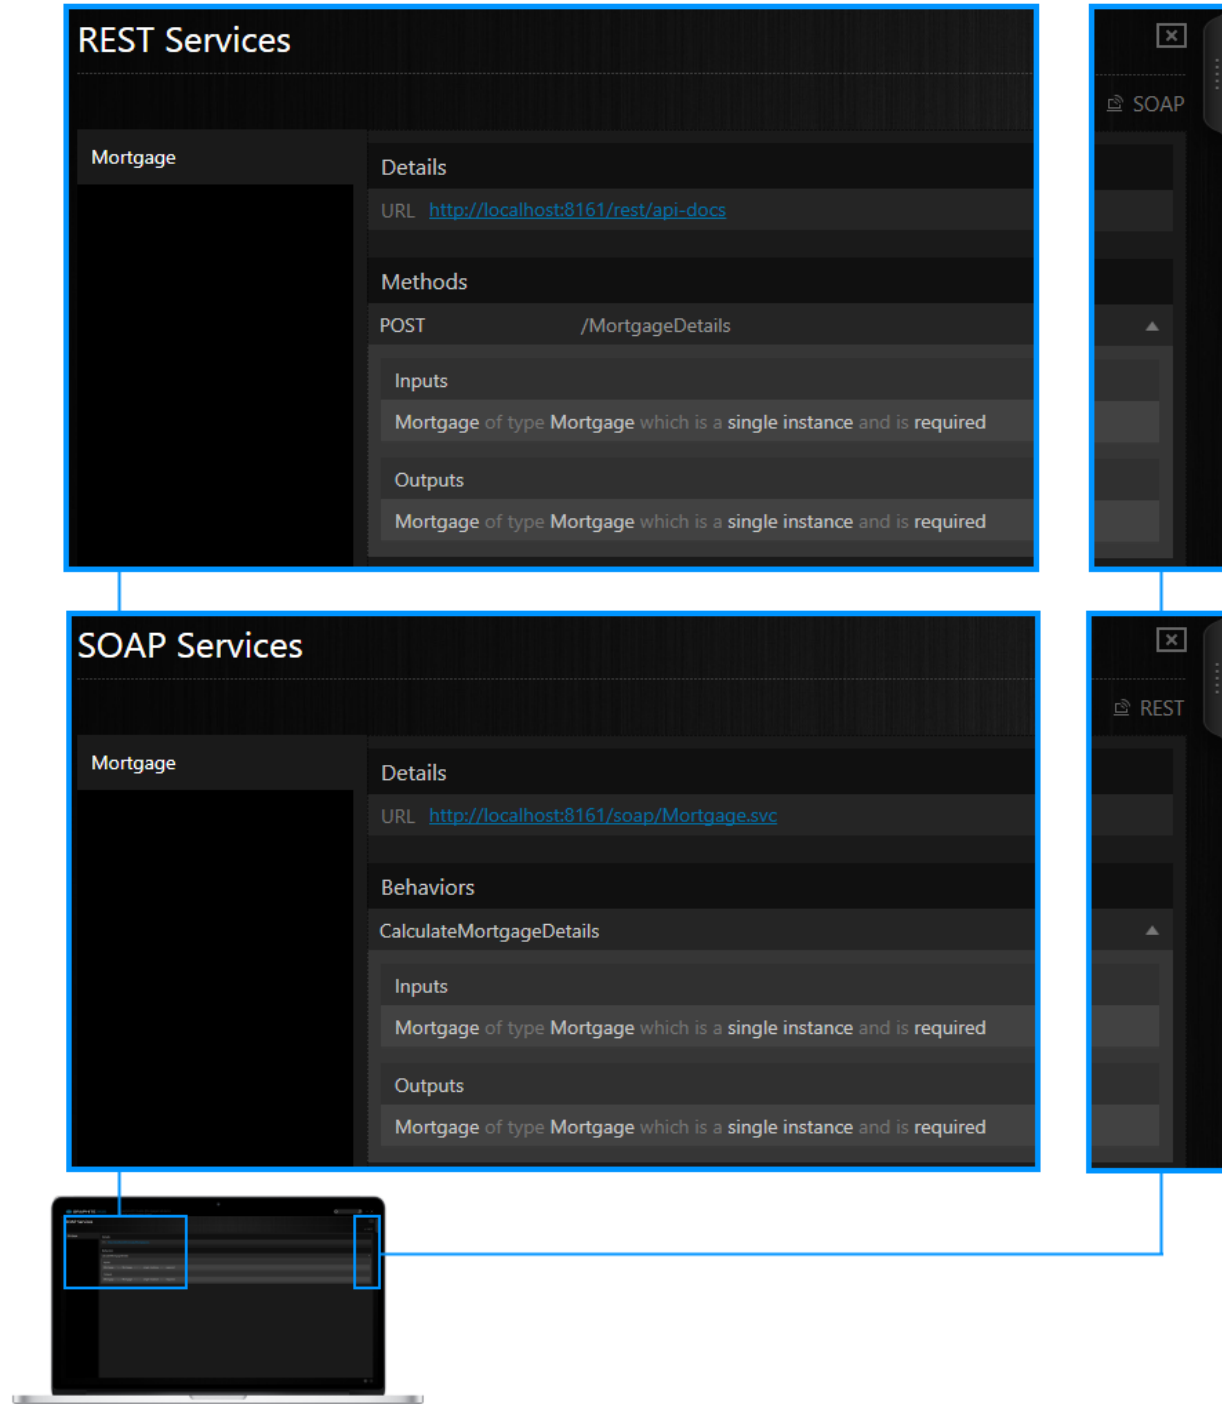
REST Services

Mortgage

Details

URL http://localhost:8161/rest/api-docs

Methods

POST /MortgageDetails

Inputs

Mortgage of type Mortgage which is a single instance and is required

Outputs

Mortgage of type Mortgage which is a single instance and is required

SOAP

SOAP Services

Mortgage

Details

URL http://localhost:8161/soap/Mortgage.svc

Behaviors

CalculateMortgageDetails

Inputs

Mortgage of type Mortgage which is a single instance and is required

Outputs

Mortgage of type Mortgage which is a single instance and is required

REST